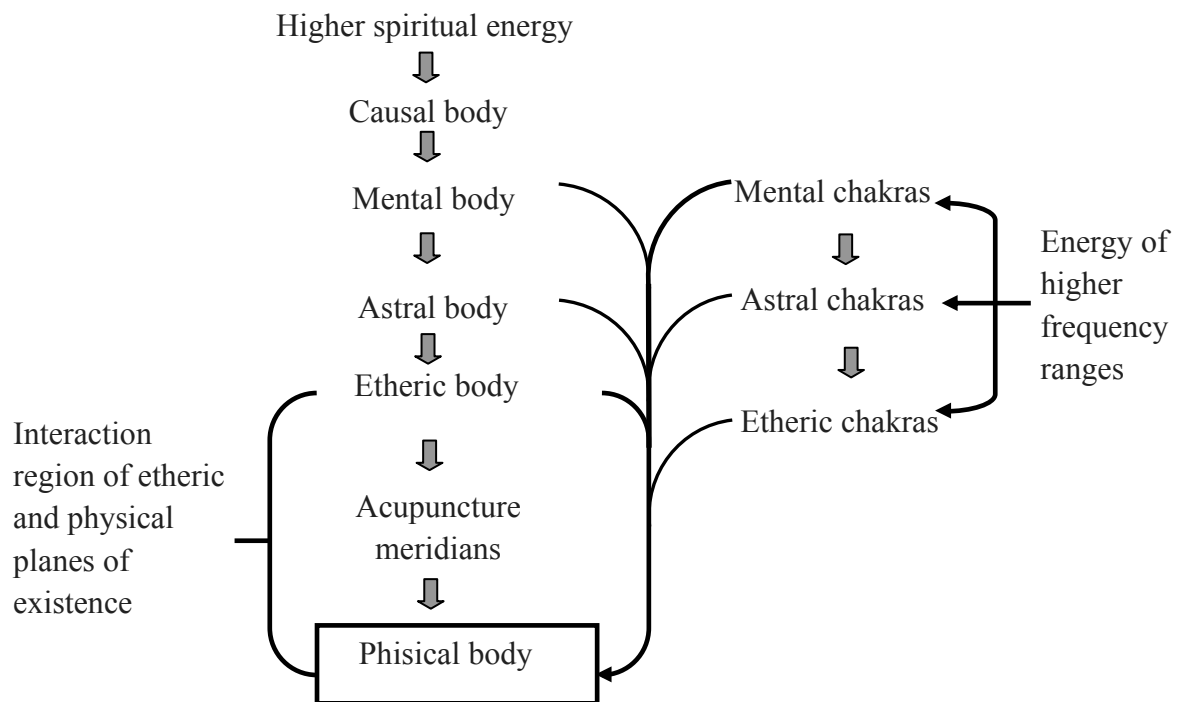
Higher spiritual energy

Causal body

Mental body

Astral body

Etheric body

Acupuncture meridians

Phisical body

Mental chakras

Astral chakras

Etheric chakras

Energy of higher frequency ranges

Interaction region of etheric and physical planes of existence